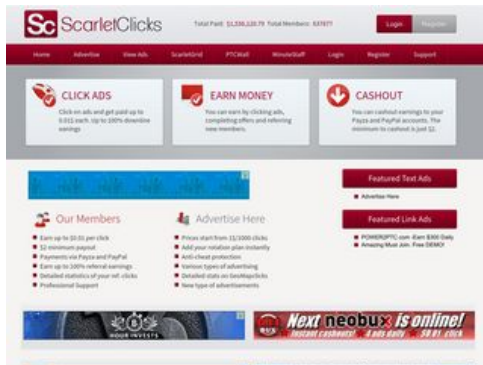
Sc ScarletClicks

Total Paid: $1,336,128.79 Total Members: 637877

Login Register

Home Advertise View Ads ScarletGrid PTCWall MinuteStaff Login Register Support

CLICK ADS
Click on ads and get paid up to 0.01$ each. Up to 100% downline earnings

EARN MONEY
You can earn by clicking ads, completing offers and referring new members.

CASHOUT
You can cashout earnings to your Payza and PayPal accounts. The minimum to cashout is just $2.

Featured Text Ads
• Advertise Here

Our Members
• Earn up to $0.01 per click
• $2 minimum payout
• Payments via Payza and PayPal
• Earn up to 100% referral earnings
• Detailed statistics of your ref. clicks
• Professional Support

Advertise Here
• Prices start from 15/1000 clicks
• Add your rotation plan instantly
• Anti-cheat protection
• Various types of advertising
• Detailed stats on GeoMapClicks
• New type of advertisements

Featured Link Ads
• POWERUPPTC.com -Earn $300 Daily
• Amazing Must Join. Free DEMO!

HOUR INVESTS

Next neobux is online!
Instant cashouts! 4 ads daily $0.01